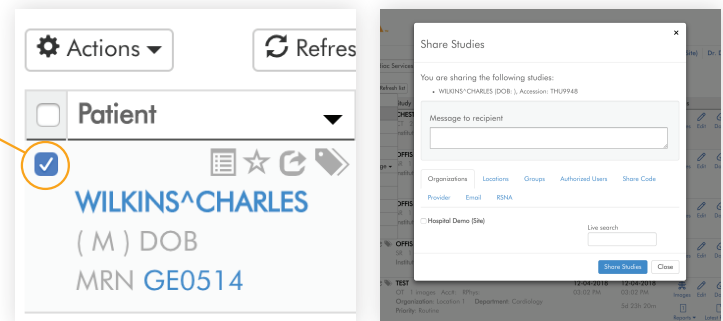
Actions

Refres

Patient

WILKINS^CHARLES

( M ) DOB

MRN GE0514

Share Studies

×

You are sharing the following studies:

• WILKINS^CHARLES (DOB: ), Accession: THU9948

Message to recipient

Organizations Locations Groups Authorized Users Share Code Provider Email RSNA

Hospital Demo (Site)

Live search

Share Studies Close